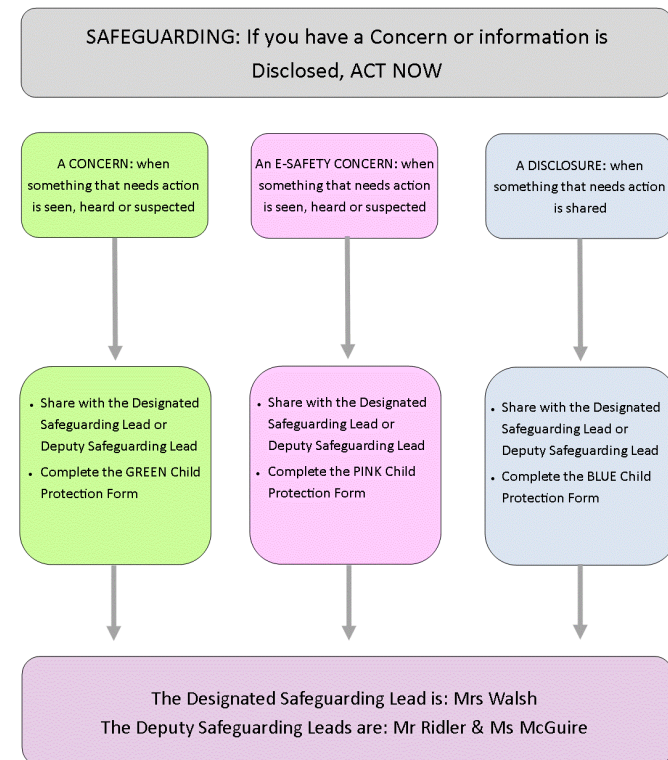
SAFEGUARDING: If you have a Concern or information is Disclosed, ACT NOW

A CONCERN: when something that needs action is seen, heard or suspected

- Share with the Designated Safeguarding Lead or Deputy Safeguarding Lead
- Complete the GREEN Child Protection Form

An E-SAFETY CONCERN: when something that needs action is seen, heard or suspected

- Share with the Designated Safeguarding Lead or Deputy Safeguarding Lead
- Complete the PINK Child Protection Form

A DISCLOSURE: when something that needs action is shared

- Share with the Designated Safeguarding Lead or Deputy Safeguarding Lead
- Complete the BLUE Child Protection Form

The Designated Safeguarding Lead is: Mrs Walsh
The Deputy Safeguarding Leads are: Mr Ridler & Ms McGuire